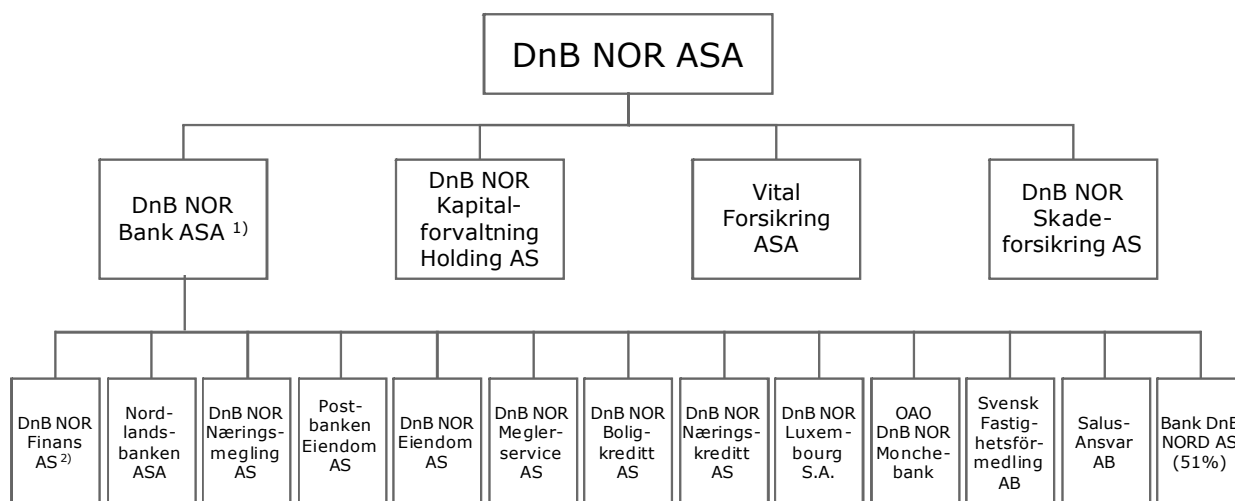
DnB NOR ASA

DnB NOR Bank ASA $^{1)}$

DnB NOR Kapitalforvaltning Holding AS

Vital Forsikring ASA

DnB NOR Skadeforsikring AS

DnB NOR Finans AS $^{2)}$

Nordlandsbanken ASA

DnB NOR Næringsmegling AS

Postbanken Eiendom AS

DnB NOR Eiendom AS

DnB NOR Meglerservice AS

DnB NOR Boligkreditt AS

DnB NOR Næringskreditt AS

DnB NOR Luxembourg S.A.

OAO DnB NOR Monchebank

Svensk Fastighetsförmedling AB

Salus-Ansvar AB

Bank DnB NORD AS (51%)